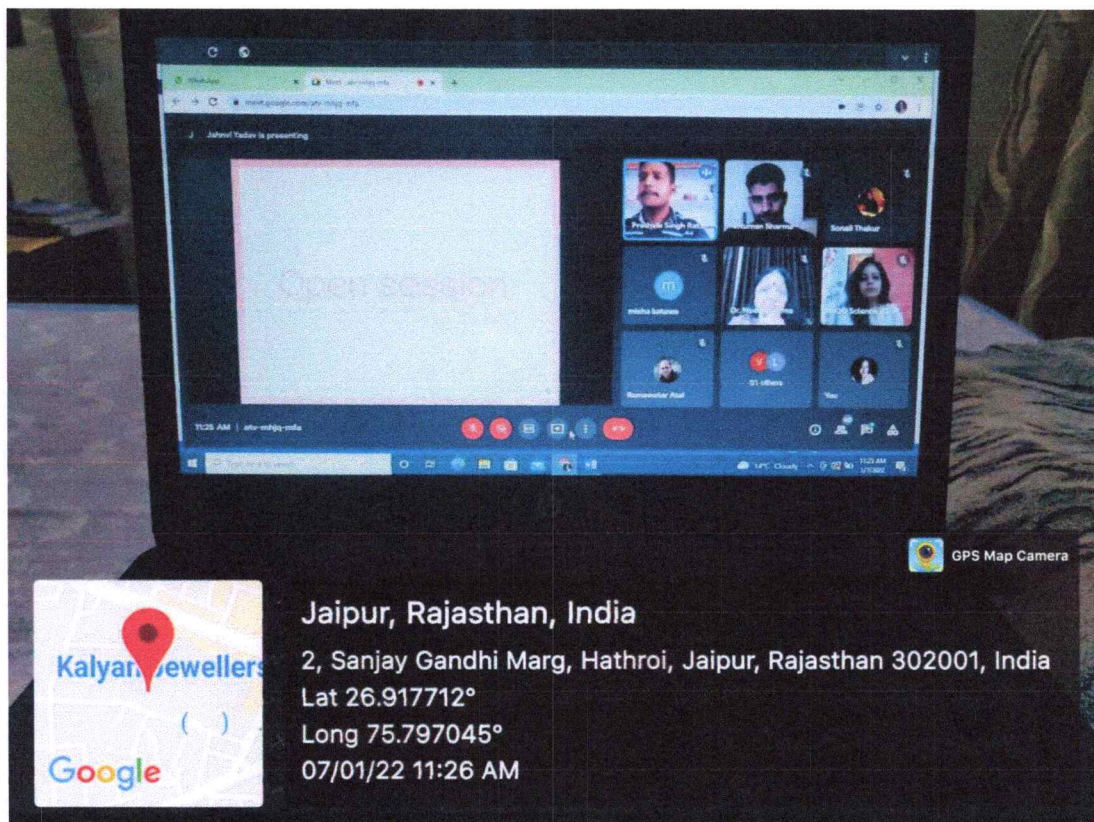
WhatsApp
Meet - atv-mhjq-mfa
meet.google.com/atv-mhjq-mfa
Jahnvi Yadav is presenting
Open session
Prateek Singh Rat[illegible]
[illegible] Sharma
Sonali Thakur
m
misha katuwa
Dr. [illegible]
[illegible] Science
Rameshwar Atal
51 others
You
11:25 AM | atv-mhjq-mfa
GPS Map Camera
Jaipur, Rajasthan, India
2, Sanjay Gandhi Marg, Hathroi, Jaipur, Rajasthan 302001, India
Lat 26.917712°
Long 75.797045°
07/01/22 11:26 AM
Kalyan Jewellers
Google